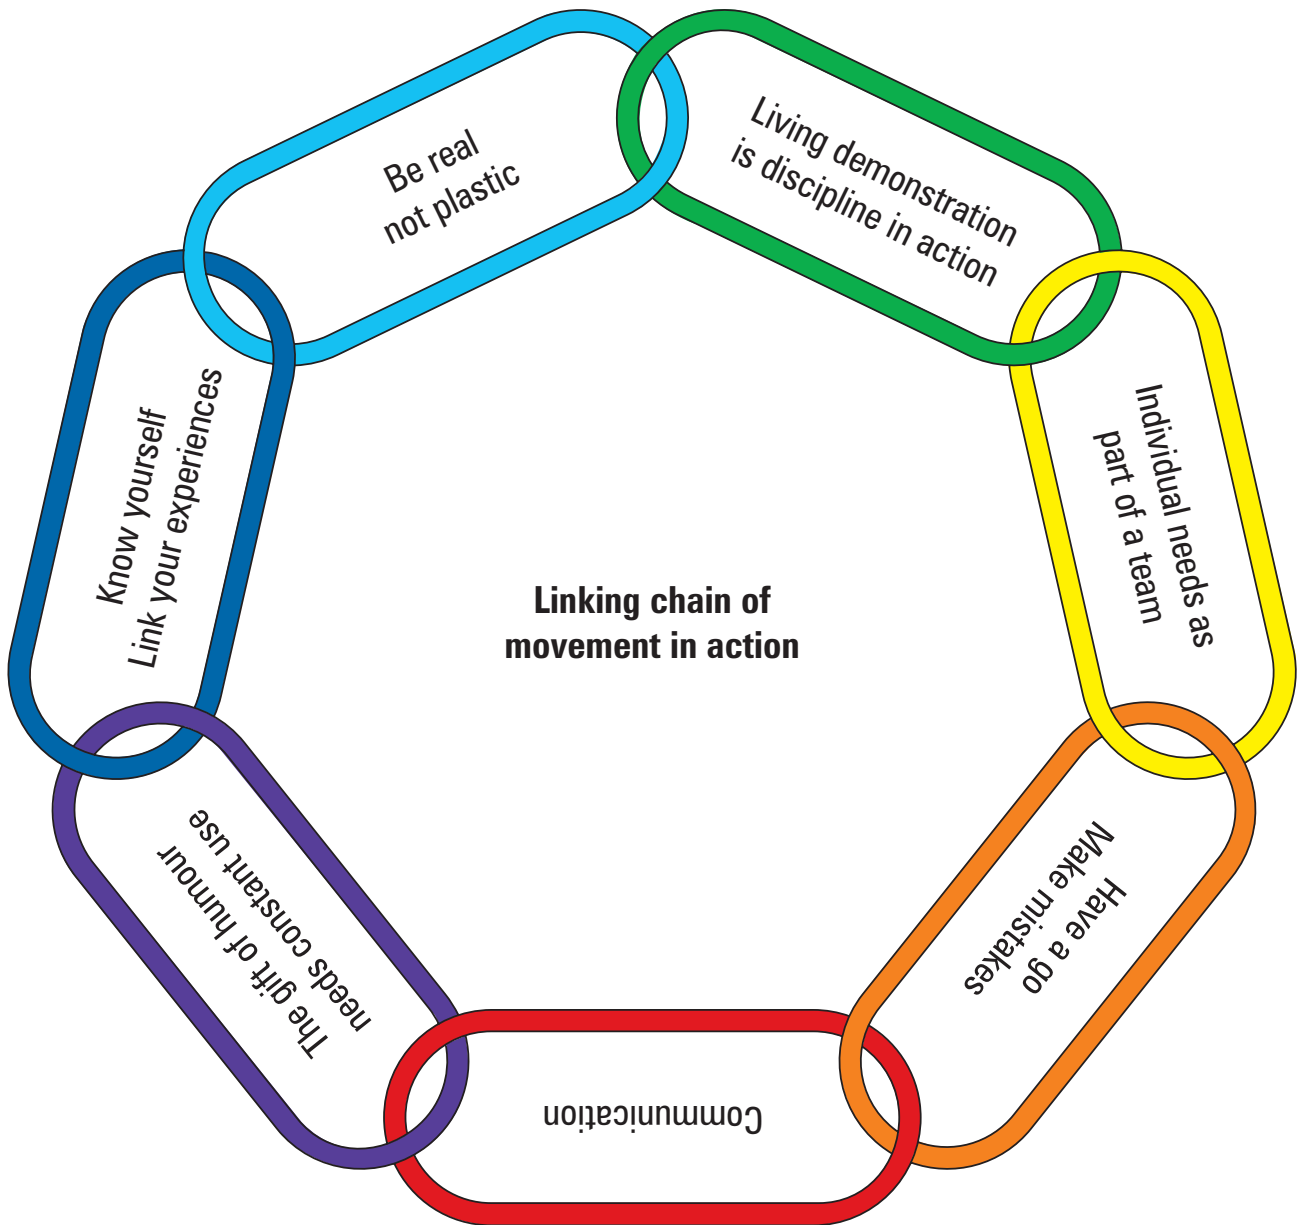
Be real
not plastic

Living demonstration
is discipline in action

Individual needs as
part of a team

Have a go
Make mistakes

Communication

The gift of humour
needs constant use

Know yourself
Link your experiences

Linking chain of
movement in action